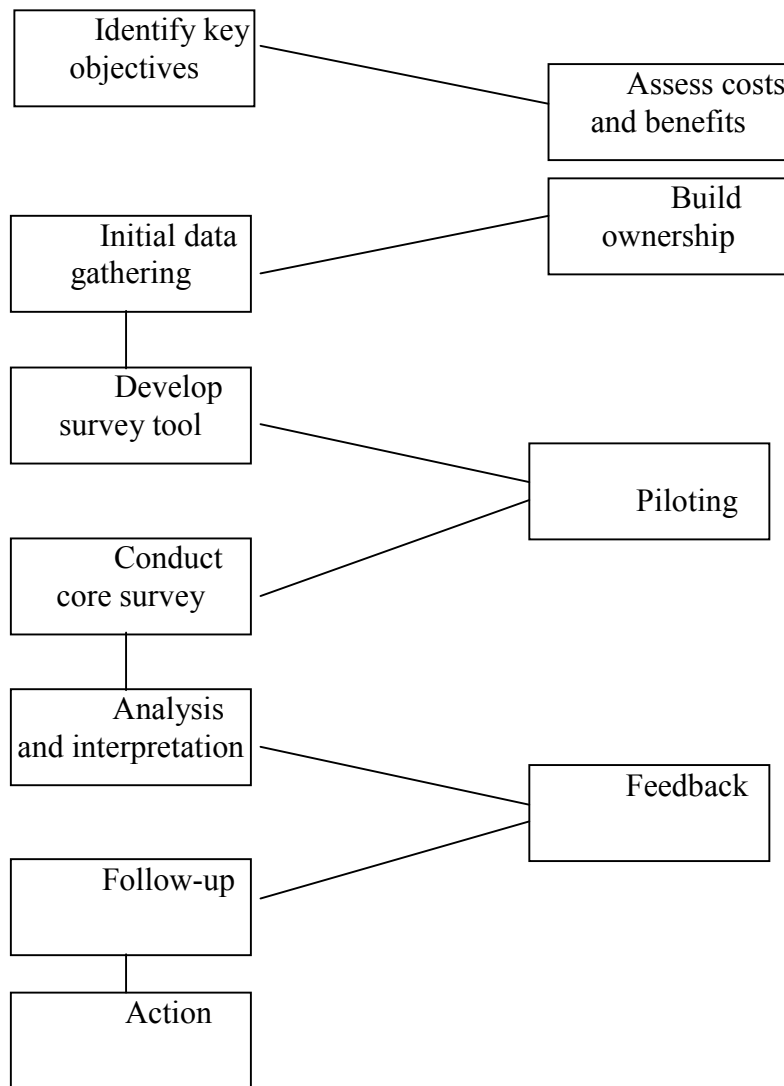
Identify key objectives

Assess costs and benefits

Build ownership

Initial data gathering

Develop survey tool

Piloting

Conduct core survey

Analysis and interpretation

Feedback

Follow-up

Action